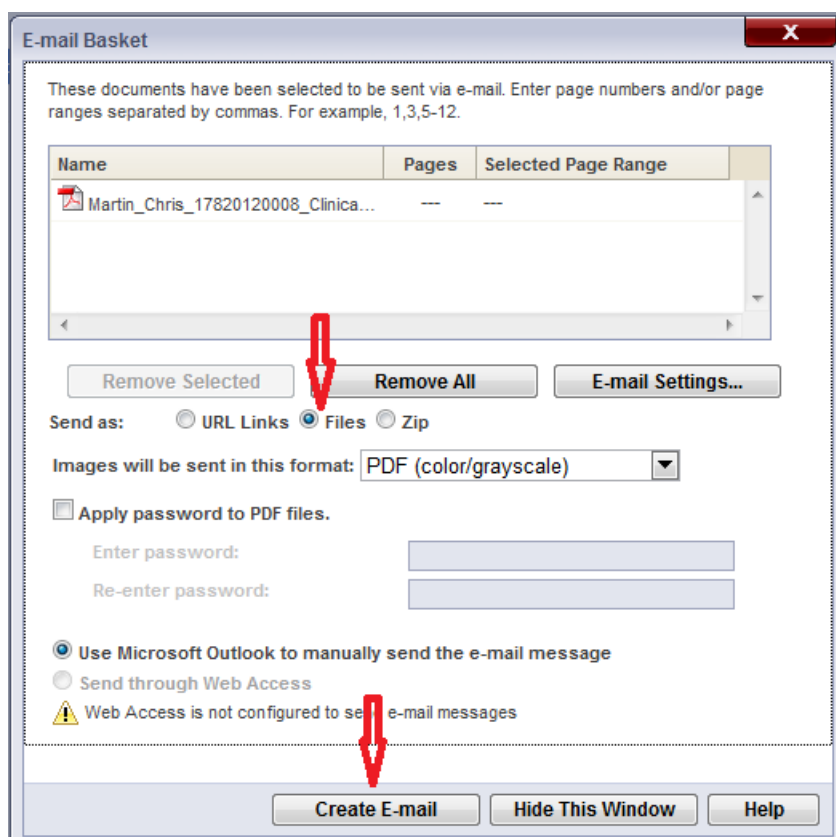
E-mail Basket

X

These documents have been selected to be sent via e-mail. Enter page numbers and/or page ranges separated by commas. For example, 1,3,5-12.

| Name | Pages | Selected Page Range |
|---|---|---|
| Martin_Chris_17820120008_Clinica... | --- | --- |

Remove Selected

Remove All

E-mail Settings...

Send as: URL Links Files Zip

Images will be sent in this format: PDF (color/grayscale)

Apply password to PDF files.

Enter password:

Re-enter password:

Use Microsoft Outlook to manually send the e-mail message

Send through Web Access

Web Access is not configured to se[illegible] e-mail messages

Create E-mail

Hide This Window

Help